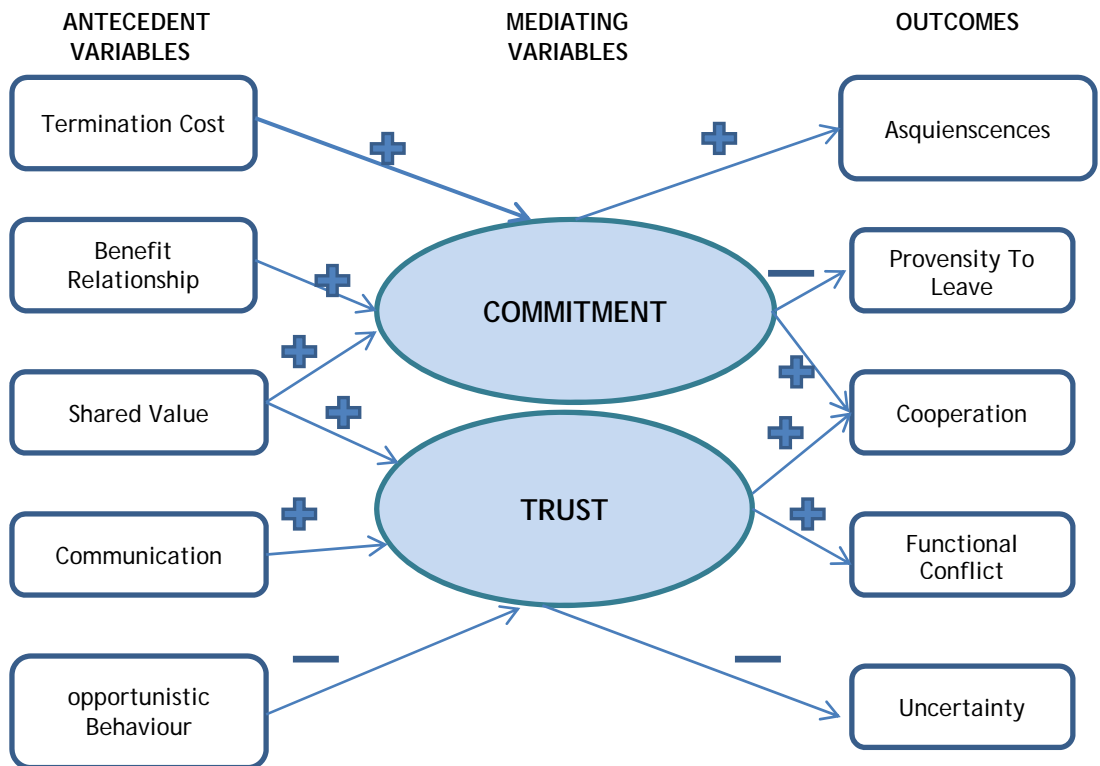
ANTECEDENT VARIABLES

MEDIATING VARIABLES

OUTCOMES

Termination Cost

Benefit Relationship

Shared Value

Communication

opportunistic Behaviour

COMMITMENT

TRUST

Asquienscences

Provensity To Leave

Cooperation

Functional Conflict

Uncertainty